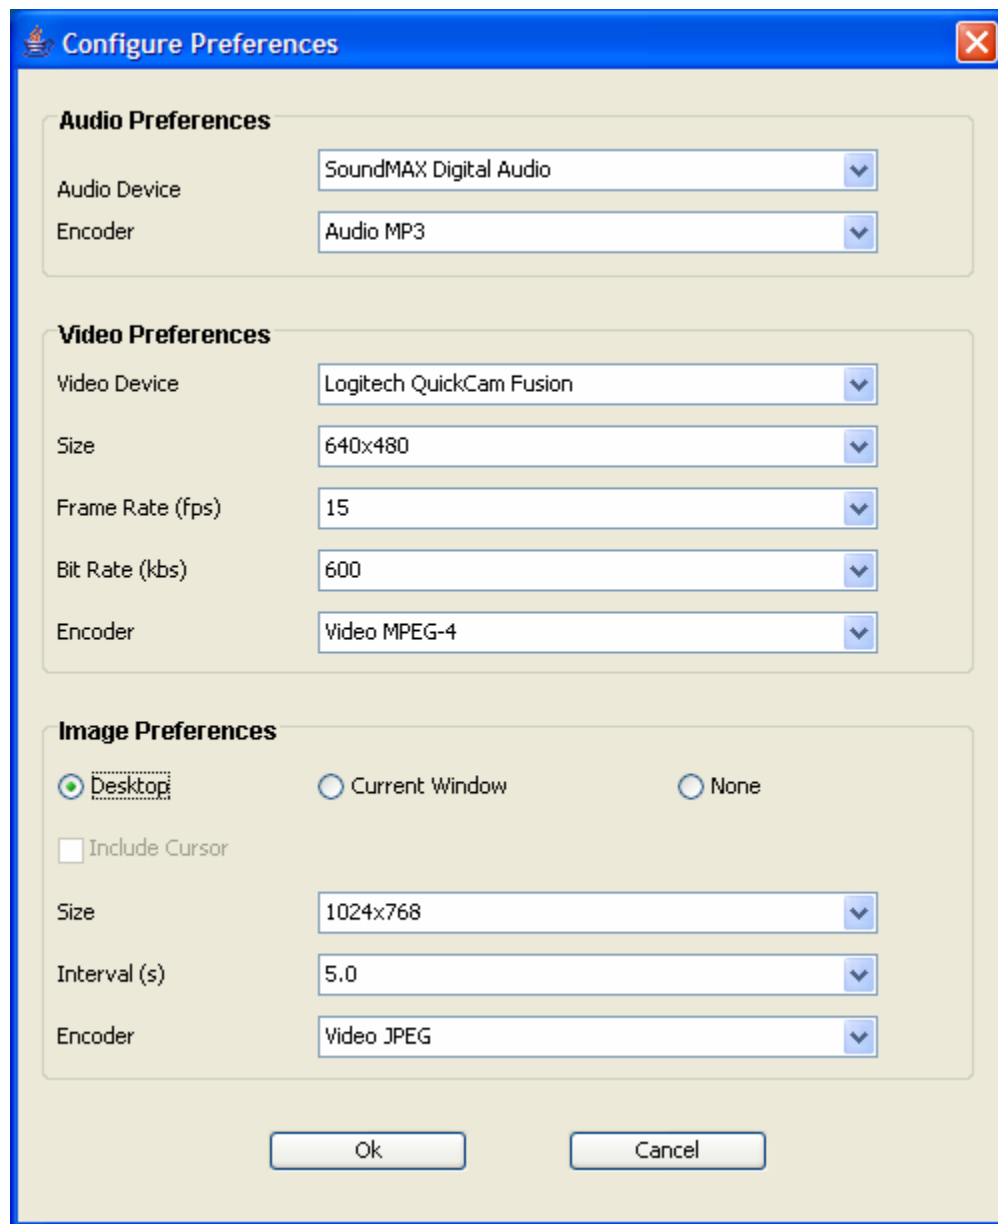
Configure Preferences

Audio Preferences

Audio Device SoundMAX Digital Audio

Encoder Audio MP3

Video Preferences

Video Device Logitech QuickCam Fusion

Size 640x480

Frame Rate (fps) 15

Bit Rate (kbs) 600

Encoder Video MPEG-4

Image Preferences

Desktop Current Window None

Include Cursor

Size 1024x768

Interval (s) 5.0

Encoder Video JPEG

Ok Cancel